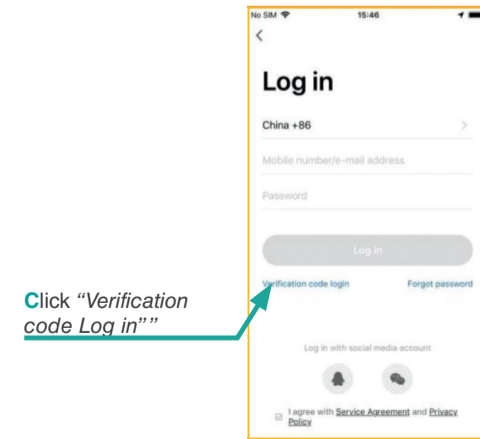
No SIM 15:46

<

Log in

China +86

Mobile number/e-mail address

Password

Log in

Verification code login

Forgot password

Click *"Verification code Log in""*

Log in with social media account

I agree with Service Agreement and Privacy Policy